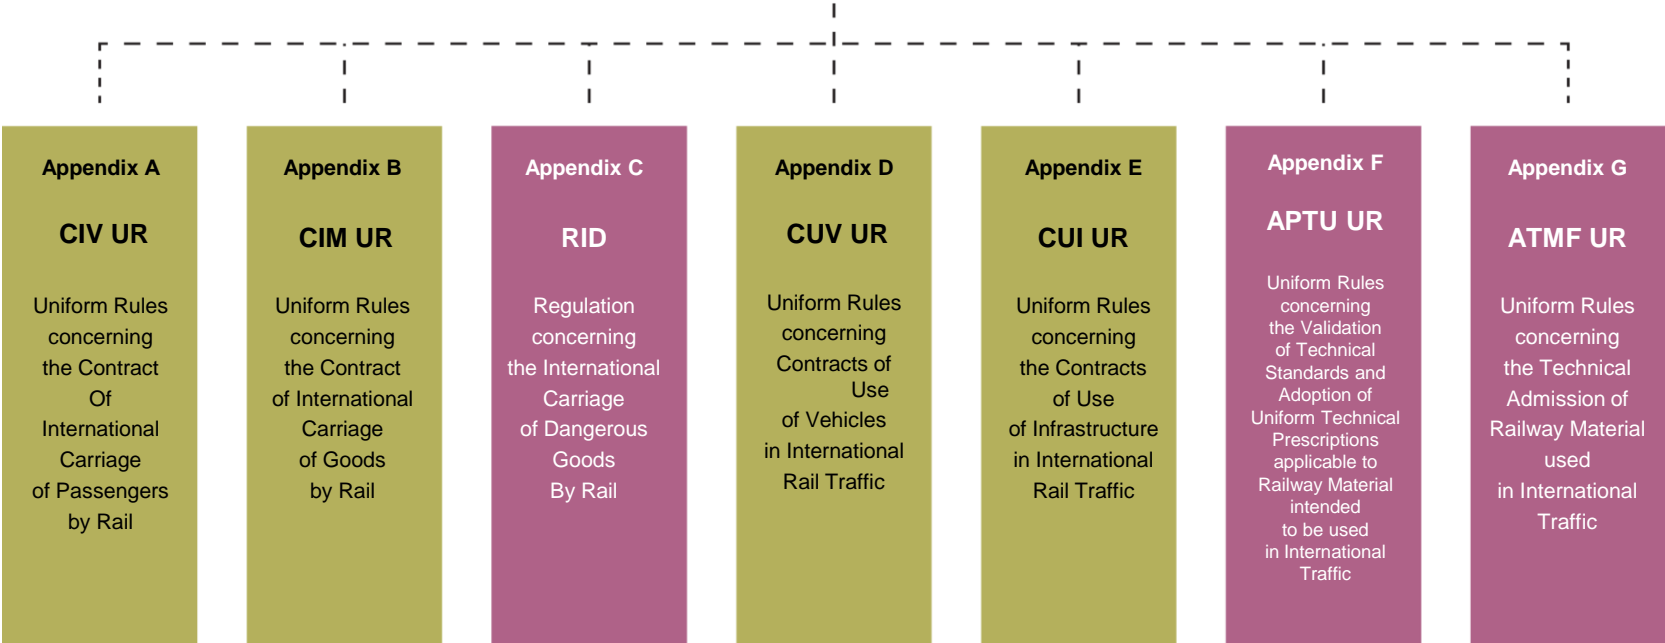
Appendix A

CIV UR

Uniform Rules concerning the Contract Of International Carriage of Passengers by Rail

Appendix B

CIM UR

Uniform Rules concerning the Contract of International Carriage of Goods by Rail

Appendix C

RID

Regulation concerning the International Carriage of Dangerous Goods By Rail

Appendix D

CUV UR

Uniform Rules concerning Contracts of Use of Vehicles in International Rail Traffic

Appendix E

CUI UR

Uniform Rules concerning the Contracts of Use of Infrastructure in International Rail Traffic

Appendix F

APTU UR

Uniform Rules concerning the Validation of Technical Standards and Adoption of Uniform Technical Prescriptions applicable to Railway Material intended to be used in International Traffic

Appendix G

ATMF UR

Uniform Rules concerning the Technical Admission of Railway Material used in International Traffic